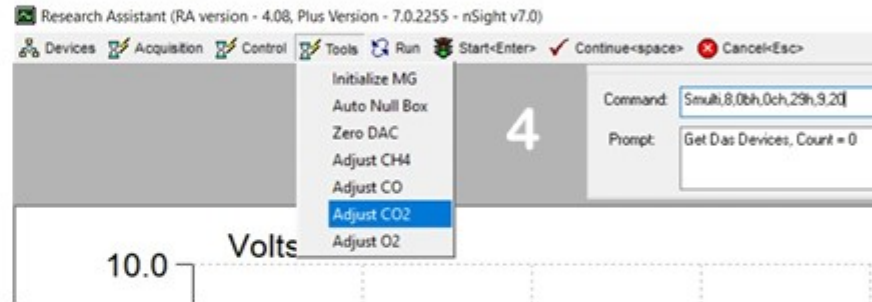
Research Assistant (RA version - 4.08, Plus Version - 7.0.2255 - nSight v7.0)

Devices Acquisition Control Tools Run Start<Enter> Continue<space> Cancel<Esc>

Initialize MG
Auto Null Box
Zero DAC
Adjust CH4
Adjust CO
Adjust CO2
Adjust O2

4

Command: Smulti,8,0bh,0ch,29h,9,20

Prompt: Get Das Devices, Count = 0

Volts

10.0